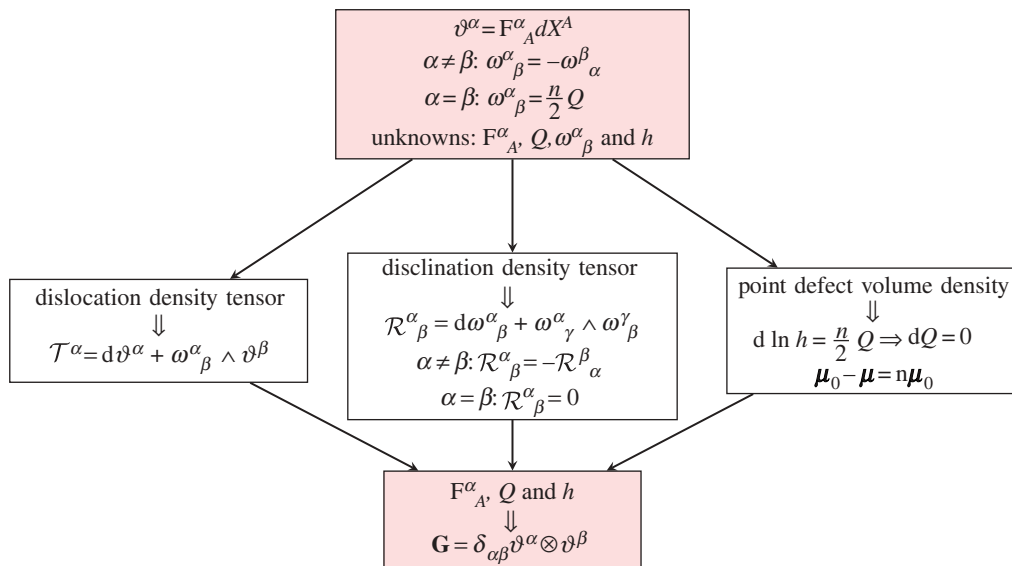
$\vartheta^{\alpha} = F^{\alpha}{}_{A} dX^{A}$

$\alpha \neq \beta$: $\omega^{\alpha}{}_{\beta} = -\omega^{\beta}{}_{\alpha}$

$\alpha = \beta$: $\omega^{\alpha}{}_{\beta} = \frac{n}{2} Q$

unknowns: $F^{\alpha}{}_{A}$, $Q$, $\omega^{\alpha}{}_{\beta}$ and $h$

dislocation density tensor

$\Downarrow$

$\mathcal{T}^{\alpha} = d\vartheta^{\alpha} + \omega^{\alpha}{}_{\beta} \wedge \vartheta^{\beta}$

disclination density tensor

$\Downarrow$

$\mathcal{R}^{\alpha}{}_{\beta} = d\omega^{\alpha}{}_{\beta} + \omega^{\alpha}{}_{\gamma} \wedge \omega^{\gamma}{}_{\beta}$

$\alpha \neq \beta$: $\mathcal{R}^{\alpha}{}_{\beta} = -\mathcal{R}^{\beta}{}_{\alpha}$

$\alpha = \beta$: $\mathcal{R}^{\alpha}{}_{\beta} = 0$

point defect volume density

$\Downarrow$

$d \ln h = \frac{n}{2} Q \Rightarrow dQ = 0$

$\boldsymbol{\mu}_0 - \boldsymbol{\mu} = n\boldsymbol{\mu}_0$

$F^{\alpha}{}_{A}$, $Q$ and $h$

$\Downarrow$

$\mathbf{G} = \delta_{\alpha\beta} \vartheta^{\alpha} \otimes \vartheta^{\beta}$